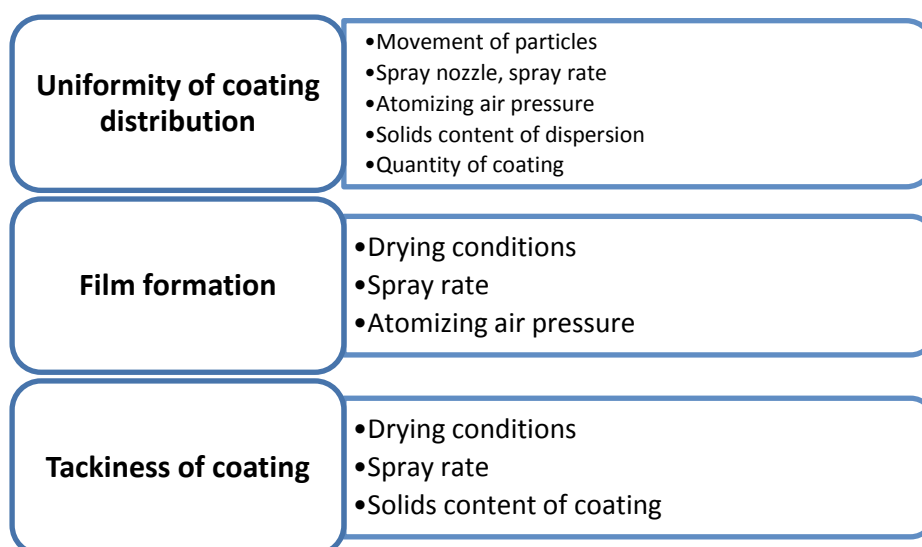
Uniformity of coating distribution

•Movement of particles
•Spray nozzle, spray rate
•Atomizing air pressure
•Solids content of dispersion
•Quantity of coating

Film formation

•Drying conditions
•Spray rate
•Atomizing air pressure

Tackiness of coating

•Drying conditions
•Spray rate
•Solids content of coating